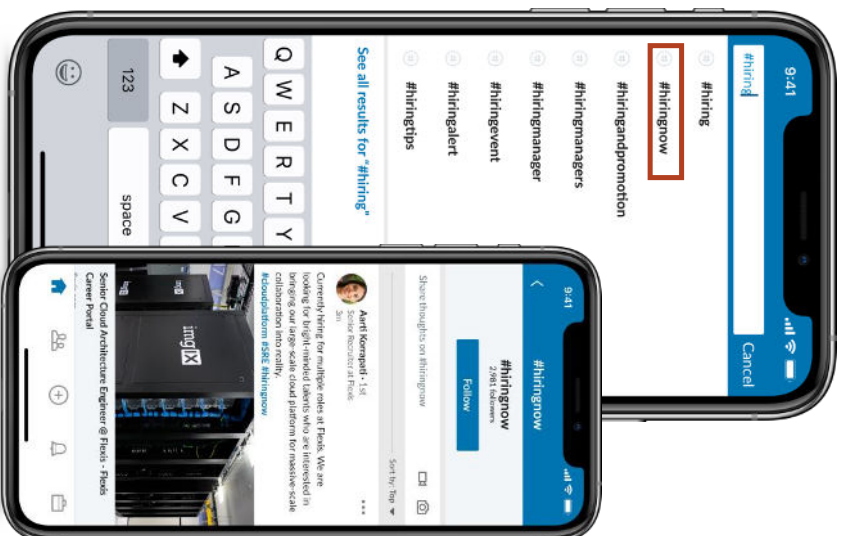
9:41
#hiring
Cancel
#hiring
#hiringnow
#hiringandpromotion
#hiringmanagers
#hiringmanager
#hiringevent
#hiringalert
#hiringtips
See all results for "#hiring"

Q W E R T Y
A S D F G
Z X C V
123
space

9:41
#hiringnow
2,981 followers
Follow
Share thoughts on #hiringnow
Sort by: Top
Aarti Korapati • 1st
Senior Recruiter at Flexis
3m
Currently hiring for multiple roles at Flexis. We are looking for bright-minded talents who are interested in bringing our large-scale cloud platform for massive-scale collaboration into reality.
#cloudplatform #SRE #hiringnow
ingIX
Senior Cloud Architecture Engineer @ Flexis - Flexis Career Portal